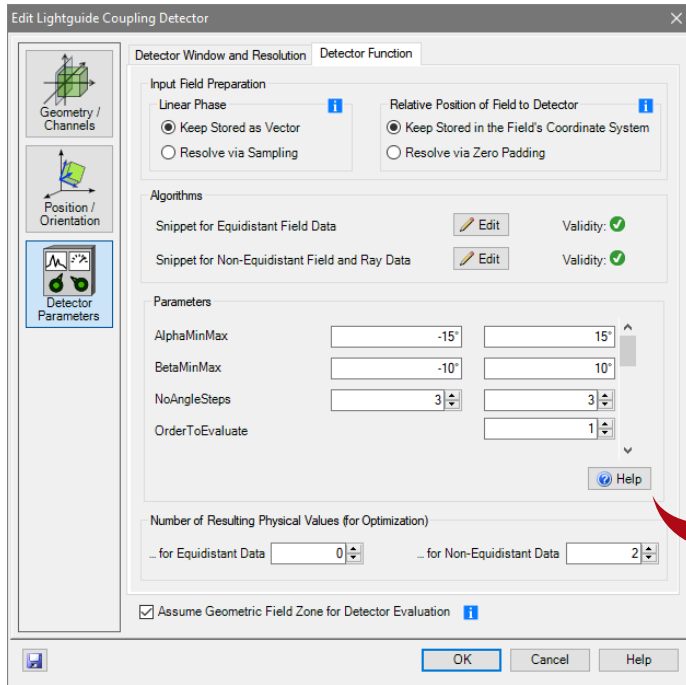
Edit Lightguide Coupling Detector

Geometry / Channels

Position / Orientation

Detector Parameters

Detector Window and Resolution | Detector Function

Input Field Preparation

Linear Phase
Keep Stored as Vector
Resolve via Sampling

Relative Position of Field to Detector
Keep Stored in the Field's Coordinate System
Resolve via Zero Padding

Algorithms

Snippet for Equidistant Field Data | Edit | Validity:

Snippet for Non-Equidistant Field and Ray Data | Edit | Validity:

Parameters

| | | |
|---|---|---|
| AlphaMinMax | -15° | 15° |
| BetaMinMax | -10° | 10° |
| NoAngleSteps | 3 | 3 |
| OrderToEvaluate | | 1 |

Help

Number of Resulting Physical Values (for Optimization)

... for Equidistant Data 0 ... for Non-Equidistant Data 2

Assume Geometric Field Zone for Detector Evaluation

OK Cancel Help